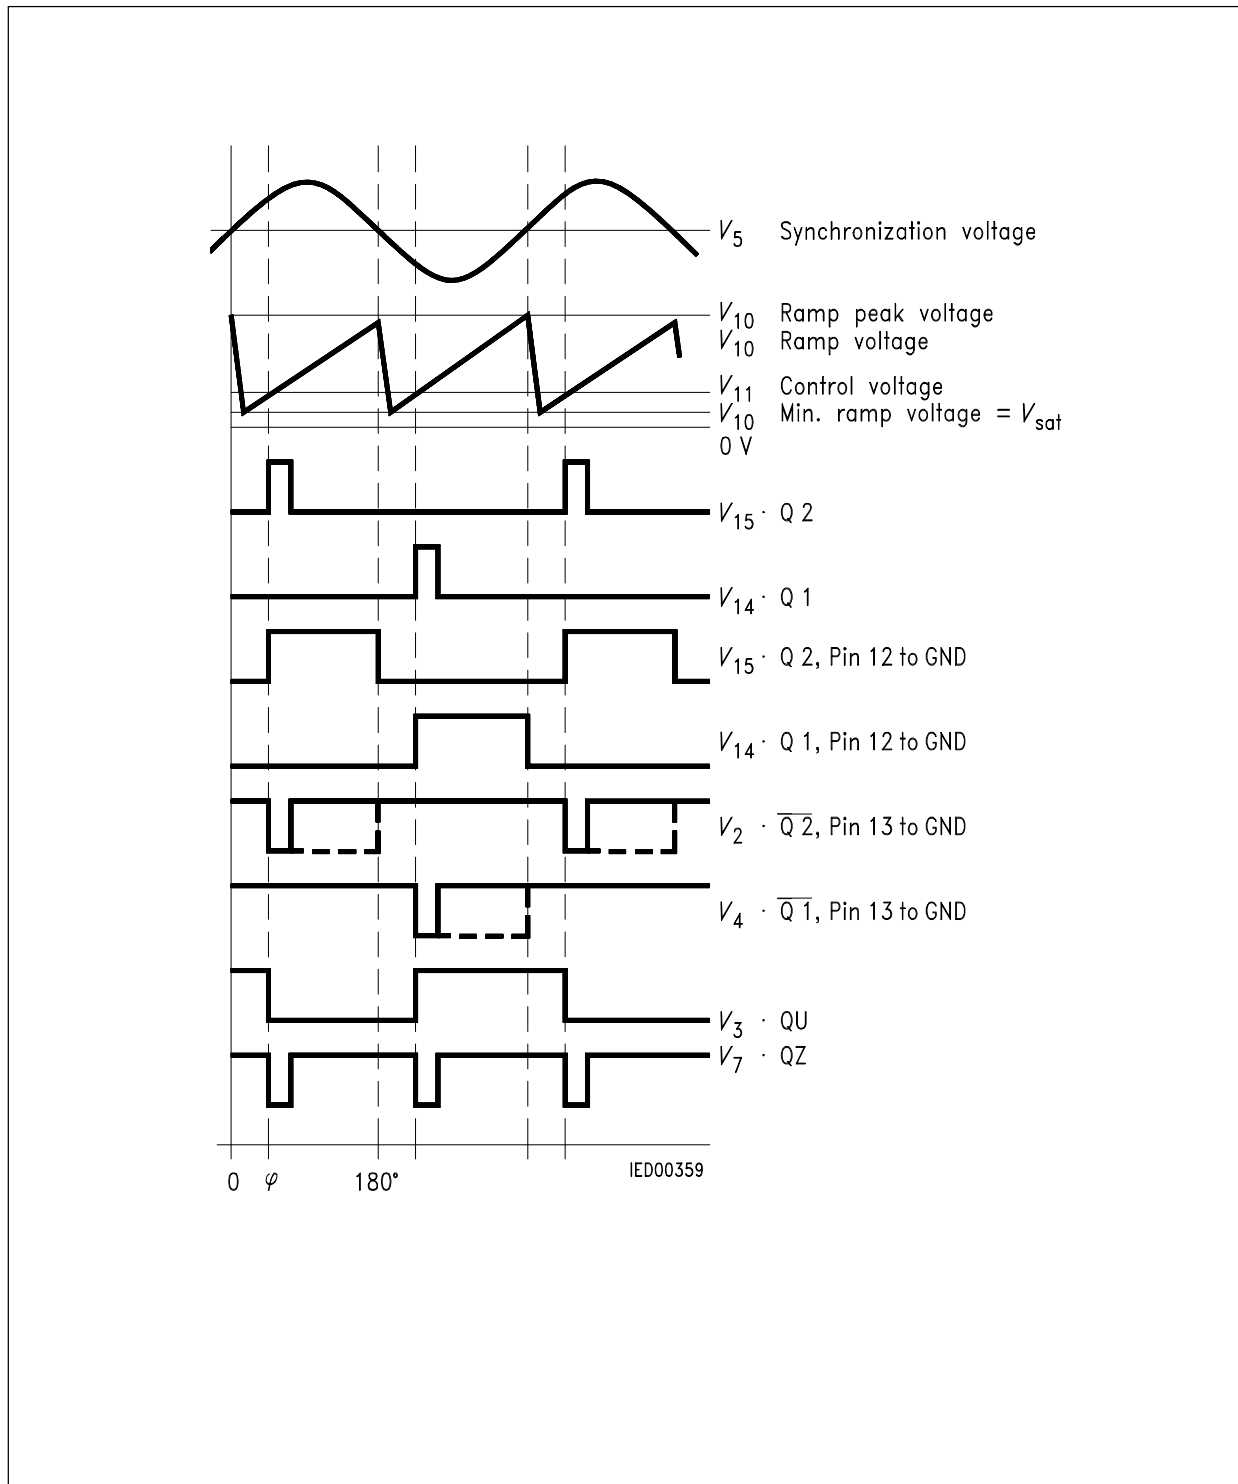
$V_5$ Synchronization voltage

$V_{10}$ Ramp peak voltage
$V_{10}$ Ramp voltage
$V_{11}$ Control voltage
$V_{10}$ Min. ramp voltage = $V_{sat}$
0 V

$V_{15}$ · Q 2

$V_{14}$ · Q 1

$V_{15}$ · Q 2, Pin 12 to GND

$V_{14}$ · Q 1, Pin 12 to GND

$V_2$ · $\overline{Q\ 2}$, Pin 13 to GND

$V_4$ · $\overline{Q\ 1}$, Pin 13 to GND

$V_3$ · QU
$V_7$ · QZ

0 $\varphi$ 180°

IED00359